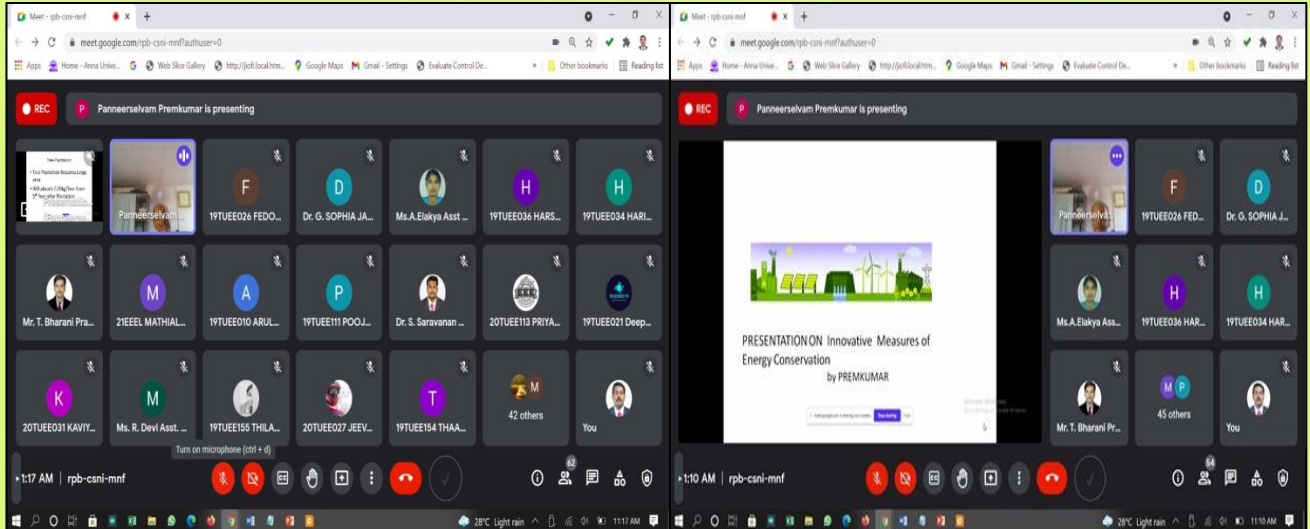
Meet - rpb-csni-mnf
meet.google.com/rpb-csni-mnf?authuser=0
Apps  Home - Anna Unive...  Web Slice Gallery  http://jiofi.local.htm...  Google Maps  Gmail - Settings  Evaluate Control De...  Other bookmarks  Reading list

REC  P  Panneerselvam Premkumar is presenting

Panneerselvam ...  19TUEE026 FEDO...  Dr. G. SOPHIA JA...  Ms.A.Elakya Asst ...  19TUEE036 HARS...  19TUEE034 HARI...
Mr. T. Bharani Pra...  21EEEL MATHIAL...  19TUEE010 ARUL...  19TUEE111 POOJ...  Dr. S. Saravanan ...  20TUEE113 PRIYA...  19TUEE021 Deep...
20TUEE031 KAVIY...  Ms. R. Devi Asst. ...  19TUEE155 THILA...  20TUEE027 JEEV...  19TUEE154 THAA...  42 others  You

Turn on microphone (ctrl + d)
1:17 AM | rpb-csni-mnf
62
28°C Light rain  11:17 AM

Meet - rpb-csni-mnf
meet.google.com/rpb-csni-mnf?authuser=0
Apps  Home - Anna Unive...  Web Slice Gallery  http://jiofi.local.htm...  Google Maps  Gmail - Settings  Evaluate Control De...  Other bookmarks  Reading list

REC  P  Panneerselvam Premkumar is presenting

PRESENTATION ON Innovative Measures of Energy Conservation
by PREMKUMAR

Stop sharing

Panneerselva...  19TUEE026 FED...  Dr. G. SOPHIA J...
Ms.A.Elakya Ass...  19TUEE036 HAR...  19TUEE034 HAR...
Mr. T. Bharani Pr...  45 others  You

1:10 AM | rpb-csni-mnf
64
28°C Light rain  11:10 AM